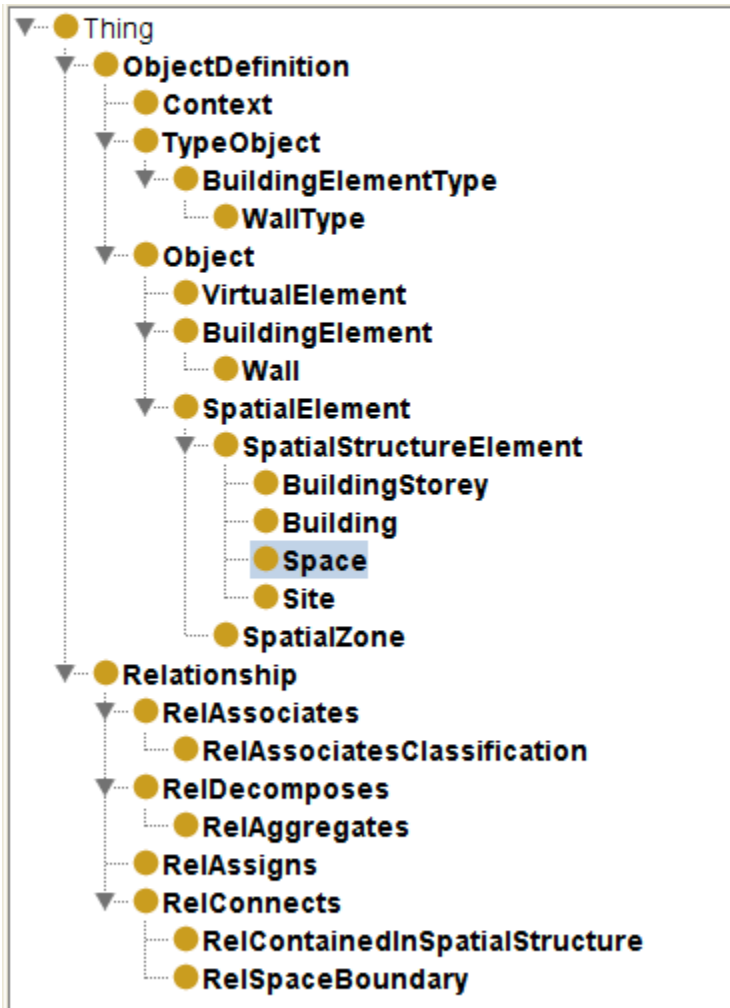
Thing
ObjectDefinition
Context
TypeObject
BuildingElementType
WallType
Object
VirtualElement
BuildingElement
Wall
SpatialElement
SpatialStructureElement
BuildingStorey
Building
Space
Site
SpatialZone
Relationship
RelAssociates
RelAssociatesClassification
RelDecomposes
RelAggregates
RelAssigns
RelConnects
RelContainedInSpatialStructure
RelSpaceBoundary